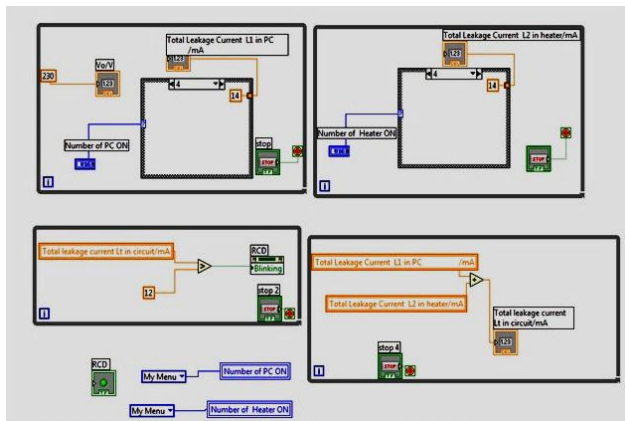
Total Leakage Current L1 in PC /mA

Vo/V

230

4

14

Number of PC ON

stop

STOP

i

Total Leakage Current L2 in heater/mA

4

14

Number of Heater ON

STOP

i

Total leakage current Lt in circuit/mA

RCD

Blinking

12

stop 2

STOP

i

Total Leakage Current L1 in PC /mA

Total Leakage Current L2 in heater/mA

Total leakage current Lt in circuit/mA

stop 4

STOP

i

RCD

My Menu

Number of PC ON

My Menu

Number of Heater ON